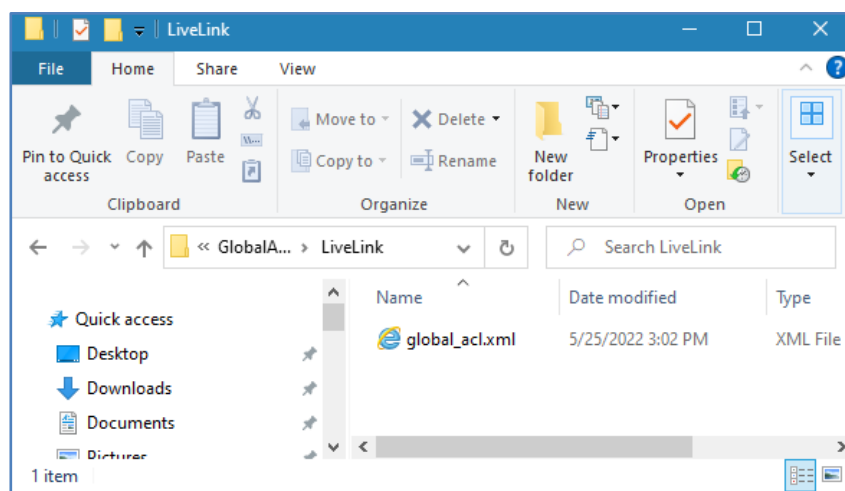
LiveLink

File Home Share View

Pin to Quick access Copy Paste
Clipboard

Move to Delete
Copy to Rename
Organize

New folder
New

Properties
Open

Select

« GlobalA... › LiveLink

Search LiveLink

Quick access
Desktop
Downloads
Documents
Pictures

| Name | Date modified | Type |
|---|---|---|
| global_acl.xml | 5/25/2022 3:02 PM | XML File |

1 item